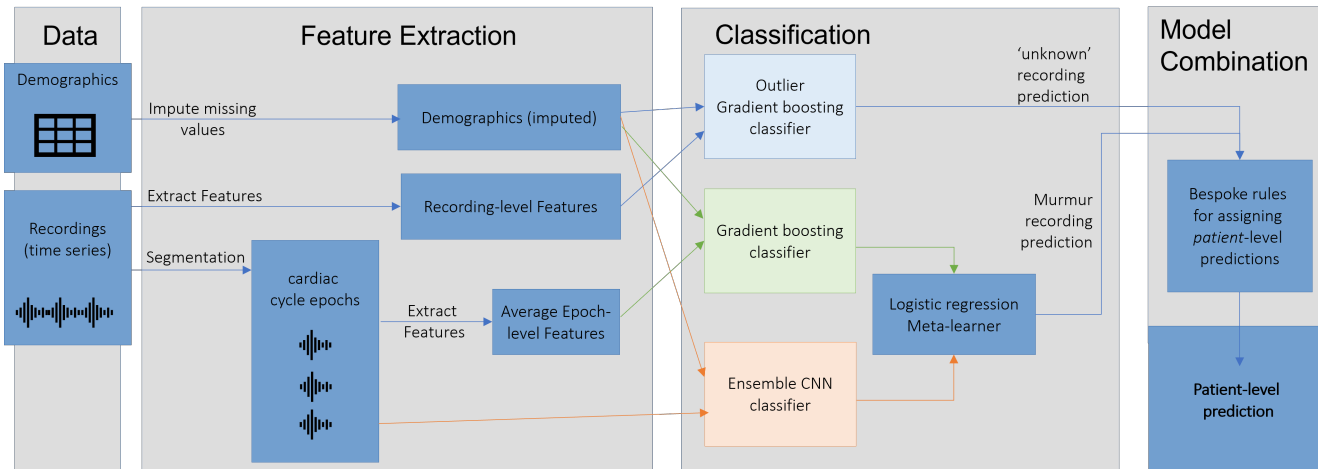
Data

Demographics

Recordings (time series)

Feature Extraction

Impute missing values

Demographics (imputed)

Extract Features

Recording-level Features

Segmentation

cardiac cycle epochs

Extract Features

Average Epoch-level Features

Classification

Outlier Gradient boosting classifier

'unknown' recording prediction

Gradient boosting classifier

Murmur recording prediction

Logistic regression Meta-learner

Ensemble CNN classifier

Model Combination

Bespoke rules for assigning *patient*-level predictions

Patient-level prediction